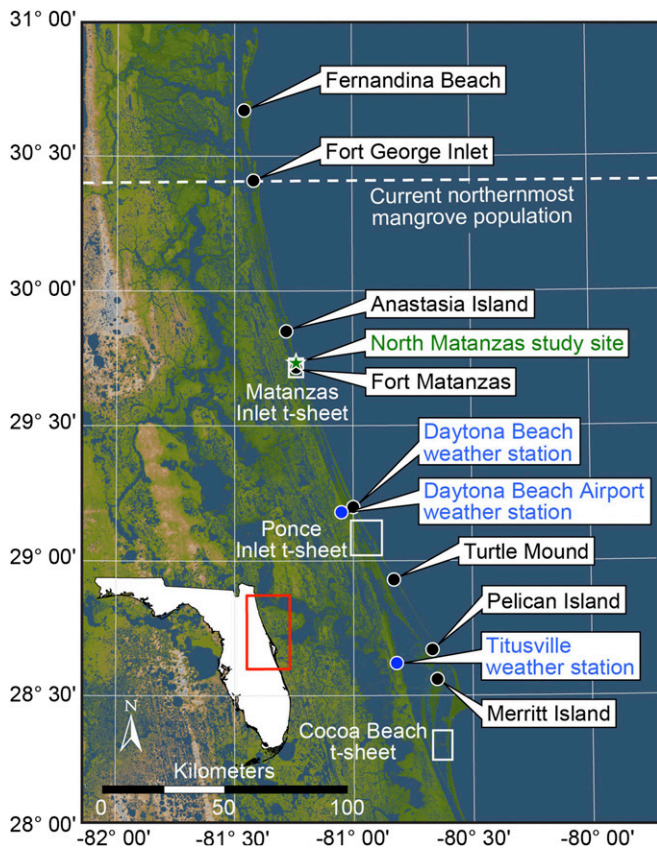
31° 00'

Fernandina Beach

30° 30'

Fort George Inlet

Current northernmost mangrove population

30° 00'

Anastasia Island

North Matanzas study site

Fort Matanzas

Matanzas Inlet t-sheet

29° 30'

Daytona Beach weather station

Daytona Beach Airport weather station

Ponce Inlet t-sheet

29° 00'

Turtle Mound

Pelican Island

Titusville weather station

28° 30'

Merritt Island

N

Cocoa Beach t-sheet

Kilometers

0 50 100

28° 00'

-82° 00' -81° 30' -81° 00' -80° 30' -80° 00'